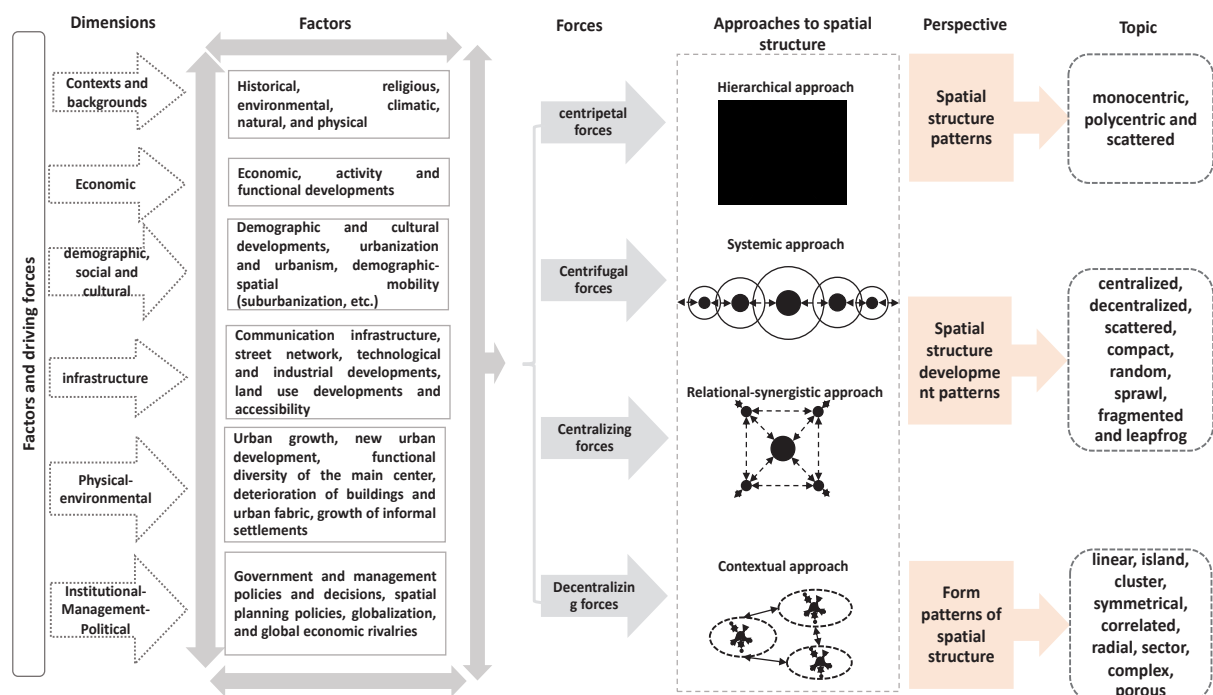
Dimensions

Factors

Forces

Approaches to spatial structure

Perspective

Topic

Factors and driving forces

Contexts and backgrounds

Historical, religious, environmental, climatic, natural, and physical

Economic

Economic, activity and functional developments

demographic, social and cultural

Demographic and cultural developments, urbanization and urbanism, demographic-spatial mobility (suburbanization, etc.)

infrastructure

Communication infrastructure, street network, technological and industrial developments, land use developments and accessibility

Physical-environmental

Urban growth, new urban development, functional diversity of the main center, deterioration of buildings and urban fabric, growth of informal settlements

Institutional-Management-Political

Government and management policies and decisions, spatial planning policies, globalization, and global economic rivalries

centripetal forces

Centrifugal forces

Centralizing forces

Decentralizing forces

Hierarchical approach

Systemic approach

Relational-synergistic approach

Contextual approach

Spatial structure patterns

Spatial structure development patterns

Form patterns of spatial structure

monocentric, polycentric and scattered

centralized, decentralized, scattered, compact, random, sprawl, fragmented and leapfrog

linear, island, cluster, symmetrical, correlated, radial, sector, complex, porous